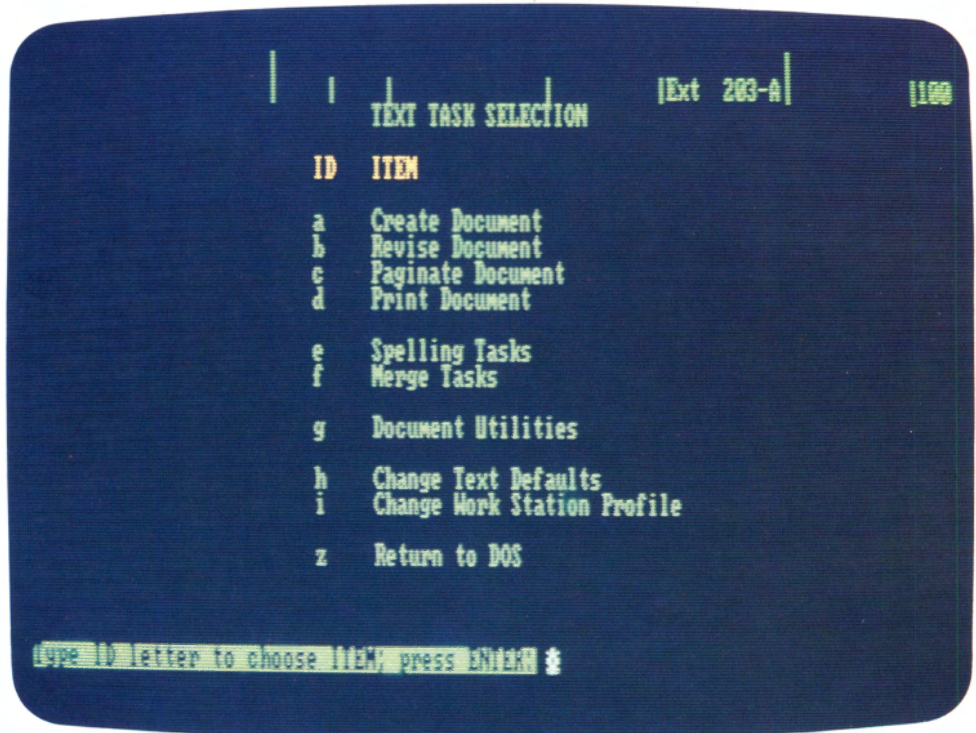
|Ext 203-A| |100

TEXT TASK SELECTION

ID ITEM

a Create Document
b Revise Document
c Paginate Document
d Print Document

e Spelling Tasks
f Merge Tasks

g Document Utilities

h Change Text Defaults
i Change Work Station Profile

z Return to DOS

Type ID letter to choose ITEM; press ENTER: